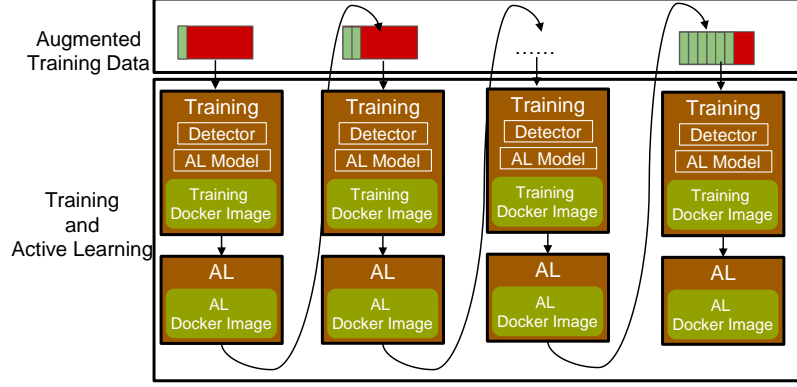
Augmented Training Data

......

Training and Active Learning

Training
Detector
AL Model
Training Docker Image

AL
AL Docker Image

Training
Detector
AL Model
Training Docker Image

AL
AL Docker Image

Training
Detector
AL Model
Training Docker Image

AL
AL Docker Image

Training
Detector
AL Model
Training Docker Image

AL
AL Docker Image